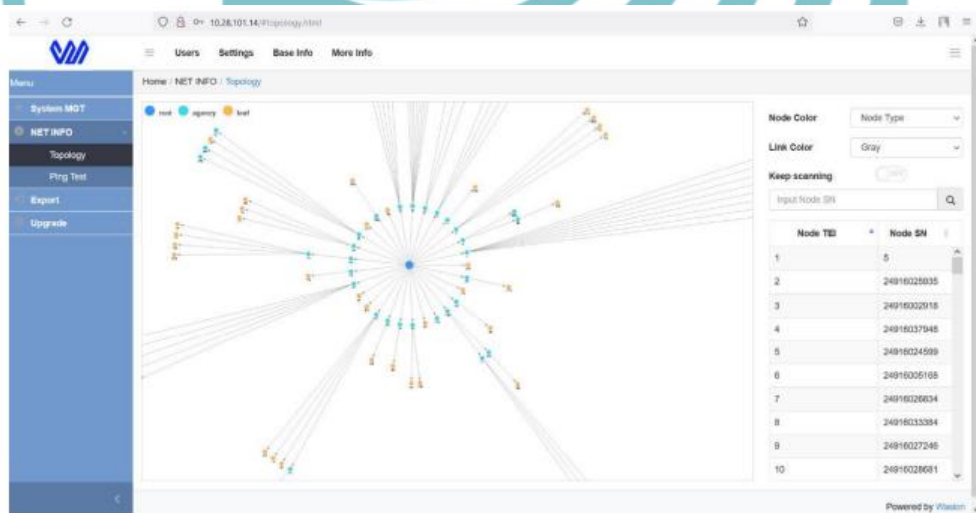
10.28.101.14/#/topology.html

Users Settings Base Info More Info

Menu
System MGT
NET INFO
Topology
Ping Test
Export
Upgrade

Home / NET INFO / Topology

root agency leaf

Node Color Node Type
Link Color Gray
Keep scanning
Input Node SN

| Node TEI | Node SN |
|---|---|
| 1 | 5 |
| 2 | 24916025035 |
| 3 | 24916002918 |
| 4 | 24916037946 |
| 5 | 24916024599 |
| 6 | 24916005165 |
| 7 | 24916026834 |
| 8 | 24916033384 |
| 9 | 24916027246 |
| 10 | 24916028681 |

Powered by Wasion